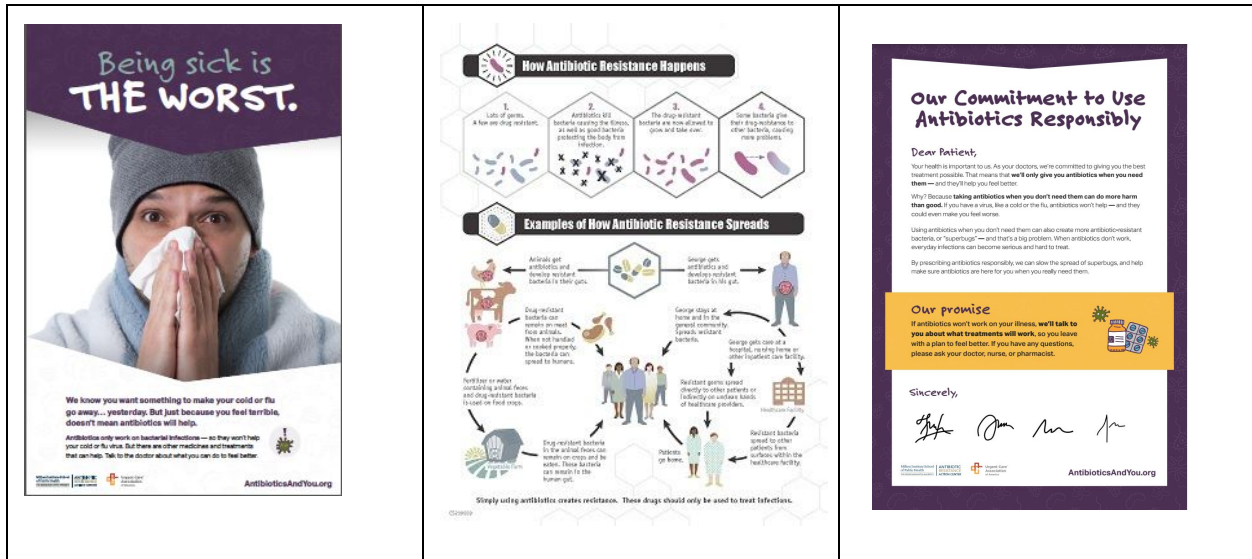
Being sick is THE WORST.

We know you want something to make your cold or flu go away... yesterday. But just because you feel terrible, doesn't mean antibiotics will help.

Antibiotics only work on bacterial infections — so they won't help your cold or flu virus. But there are other medicines and treatments that can help. Talk to the doctor about what you can do to feel better.

AntibioticsAndYou.org

How Antibiotic Resistance Happens

1. Lots of germs. A few are drug resistant.

2. Antibiotics kill bacteria causing the illness, as well as good bacteria protecting the body from infection.

3. The drug-resistant bacteria are now allowed to grow and take over.

4. Some bacteria give their drug-resistance to other bacteria, causing more problems.

Examples of How Antibiotic Resistance Spreads

Animals get antibiotics and develop resistant bacteria in their guts.

George gets antibiotics and develops resistant bacteria in his gut.

Drug-resistant bacteria can remain on meat from animals. When not handled or cooked properly, the bacteria can spread to humans.

George stays at home and in the general community. Spreads resistant bacteria.

George gets care at a hospital, nursing home or other inpatient care facility.

Fertilizer or water containing animal feces and drug-resistant bacteria is used on food crops.

Resistant germs spread directly to other patients or indirectly on unclean hands of healthcare providers.

Healthcare Facility

Vegetable Farm

Drug-resistant bacteria in the animal feces can remain on crops and be eaten. These bacteria can remain in the human gut.

Patients go home.

Resistant bacteria spread to other patients from surfaces within the healthcare facility.

Simply using antibiotics creates resistance. These drugs should only be used to treat infections.

Our Commitment to Use Antibiotics Responsibly

Dear Patient,

Your health is important to us. As your doctors, we're committed to giving you the best treatment possible. That means that we'll only give you antibiotics when you need them — and they'll help you feel better.

Why? Because taking antibiotics when you don't need them can do more harm than good. If you have a virus, like a cold or the flu, antibiotics won't help — and they could even make you feel worse.

Using antibiotics when you don't need them can also create more antibiotic-resistant bacteria, or "superbugs" — and that's a big problem. When antibiotics don't work, everyday infections can become serious and hard to treat.

By prescribing antibiotics responsibly, we can slow the spread of superbugs, and help make sure antibiotics are here for you when you really need them.

Our promise
If antibiotics won't work on your illness, we'll talk to you about what treatments will work, so you leave with a plan to feel better. If you have any questions, please ask your doctor, nurse, or pharmacist.

Sincerely,

AntibioticsAndYou.org